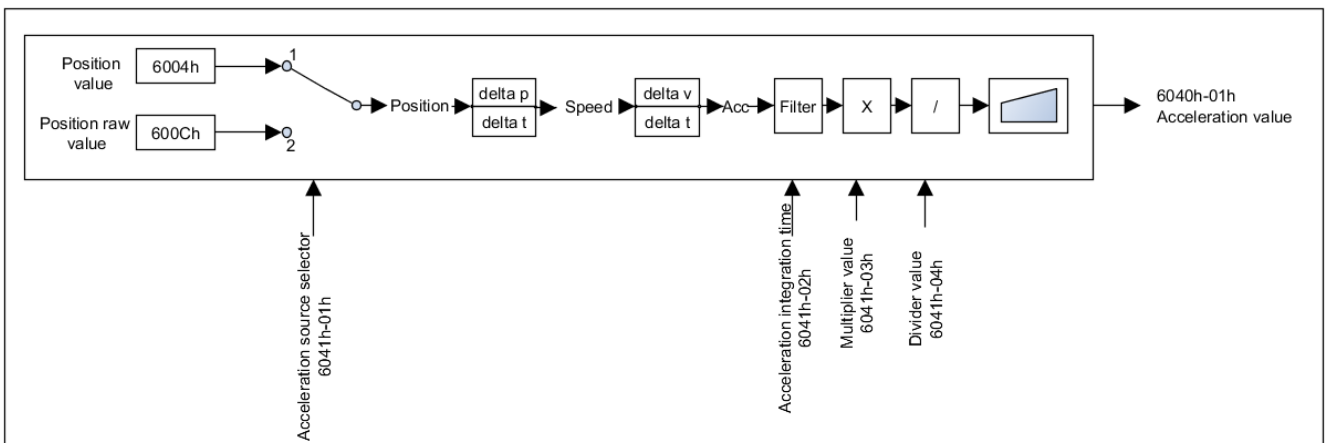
Position value
6004h
1
Position raw value
600Ch
2
Position
delta p
delta t
Speed
delta v
delta t
Acc
Filter
X
/
6040h-01h
Acceleration value

Acceleration source selector
6041h-01h

Acceleration integration time
6041h-02h

Multiplier value
6041h-03h

Divider value
6041h-04h